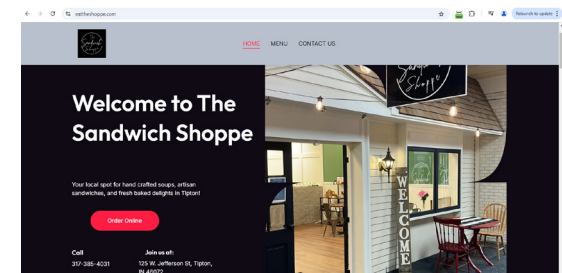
eattheshoppe.com

Relaunch to update

HOME MENU CONTACT US

Welcome to The Sandwich Shoppe

Your local spot for hand crafted soups, artisan sandwiches, and fresh baked delights in Tipton!

Order Online

Call
317-385-4031

Join us at:
125 W. Jefferson St, Tipton, IN 46072

WELCOME

Sandwich Shoppe